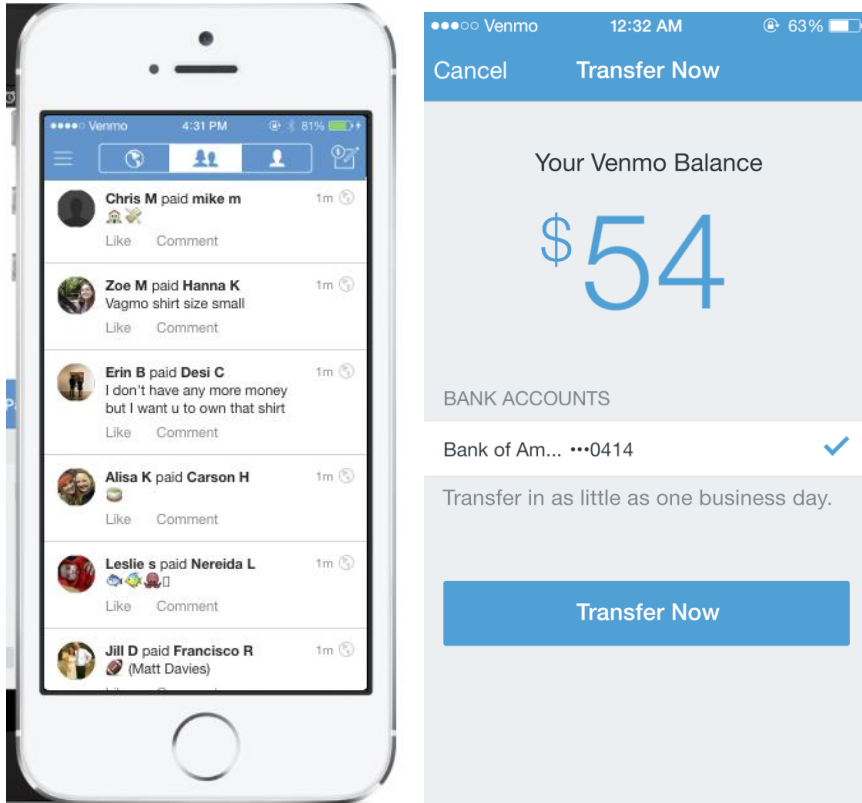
●●●●○ Venmo 4:31 PM 81%

Chris M paid mike m
1m
Like Comment

Zoe M paid Hanna K
Vagmo shirt size small
1m
Like Comment

Erin B paid Desi C
I don't have any more money but I want u to own that shirt
1m
Like Comment

Alisa K paid Carson H
1m
Like Comment

Leslie s paid Nereida L
1m
Like Comment

Jill D paid Francisco R
(Matt Davies)
1m

●●●○○ Venmo 12:32 AM 63%

Cancel Transfer Now

Your Venmo Balance

$54

BANK ACCOUNTS

Bank of Am... •••0414

Transfer in as little as one business day.

Transfer Now